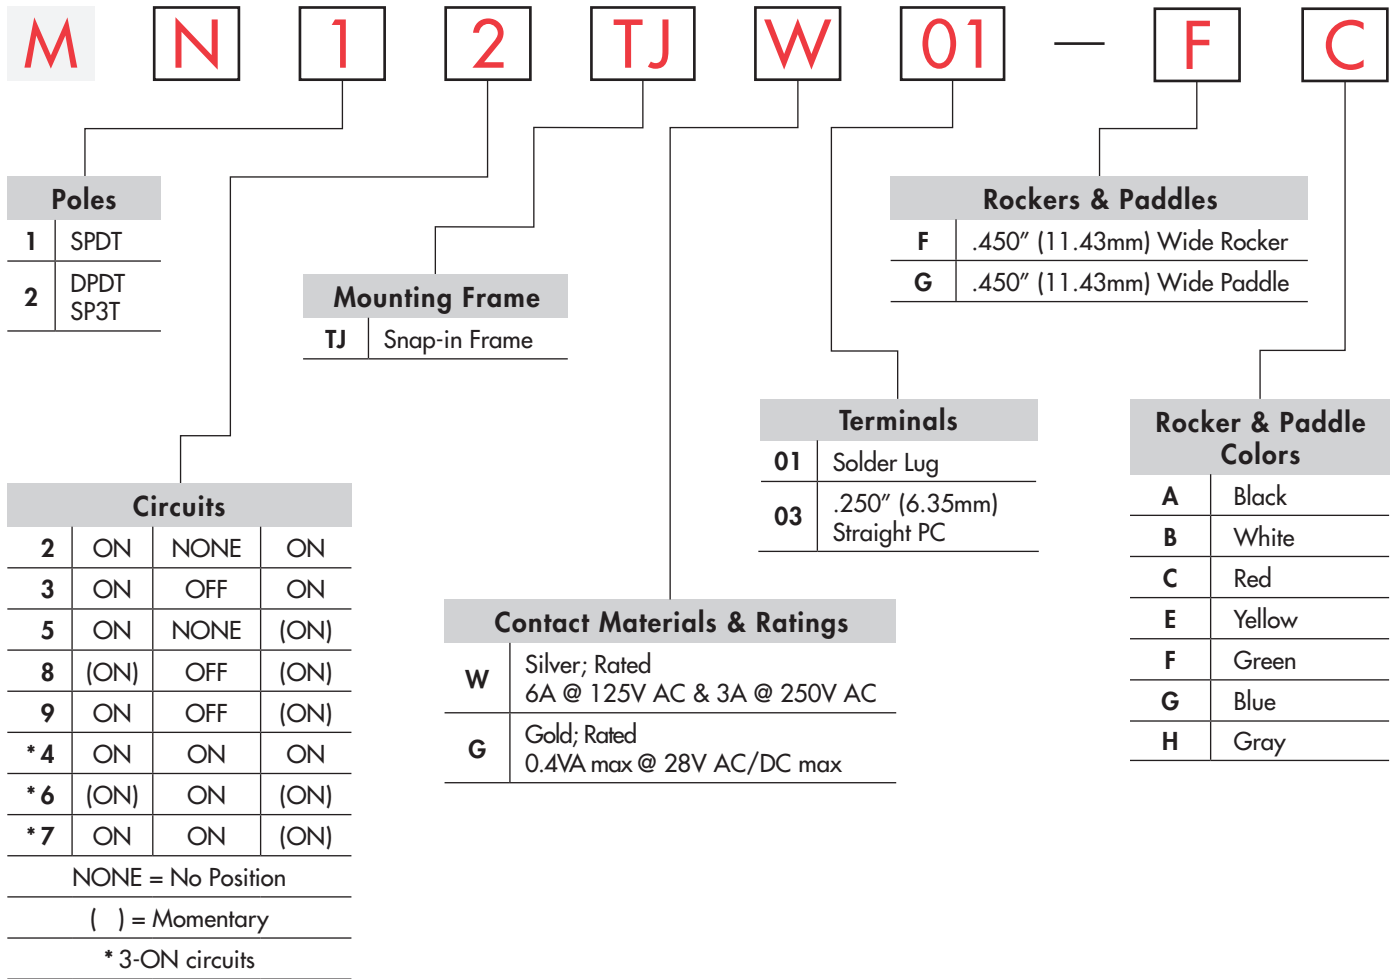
M N 1 2 TJ W 01 — F C

Poles

| | |
|---|---|
| 1 | SPDT |
| 2 | DPDT SP3T |

Mounting Frame

| | |
|---|---|
| TJ | Snap-in Frame |

Rockers & Paddles

| | |
|---|---|
| F | .450″ (11.43mm) Wide Rocker |
| G | .450″ (11.43mm) Wide Paddle |

Terminals

| | |
|---|---|
| 01 | Solder Lug |
| 03 | .250″ (6.35mm) Straight PC |

Rocker & Paddle Colors

| | |
|---|---|
| A | Black |
| B | White |
| C | Red |
| E | Yellow |
| F | Green |
| G | Blue |
| H | Gray |

Circuits

| | | | |
|---|---|---|---|
| 2 | ON | NONE | ON |
| 3 | ON | OFF | ON |
| 5 | ON | NONE | (ON) |
| 8 | (ON) | OFF | (ON) |
| 9 | ON | OFF | (ON) |
| *4 | ON | ON | ON |
| *6 | (ON) | ON | (ON) |
| *7 | ON | ON | (ON) |

NONE = No Position

( ) = Momentary

* 3-ON circuits

Contact Materials & Ratings

| | |
|---|---|
| W | Silver; Rated 6A @ 125V AC & 3A @ 250V AC |
| G | Gold; Rated 0.4VA max @ 28V AC/DC max |